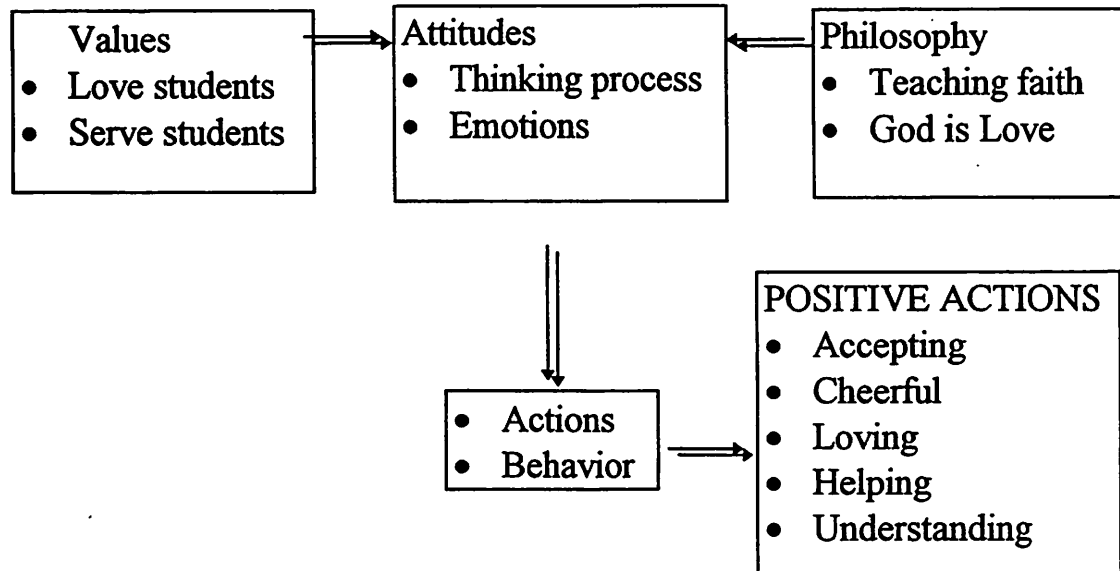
Values
- Love students
- Serve students

Attitudes
- Thinking process
- Emotions

Philosophy
- Teaching faith
- God is Love

- Actions
- Behavior

POSITIVE ACTIONS
- Accepting
- Cheerful
- Loving
- Helping
- Understanding